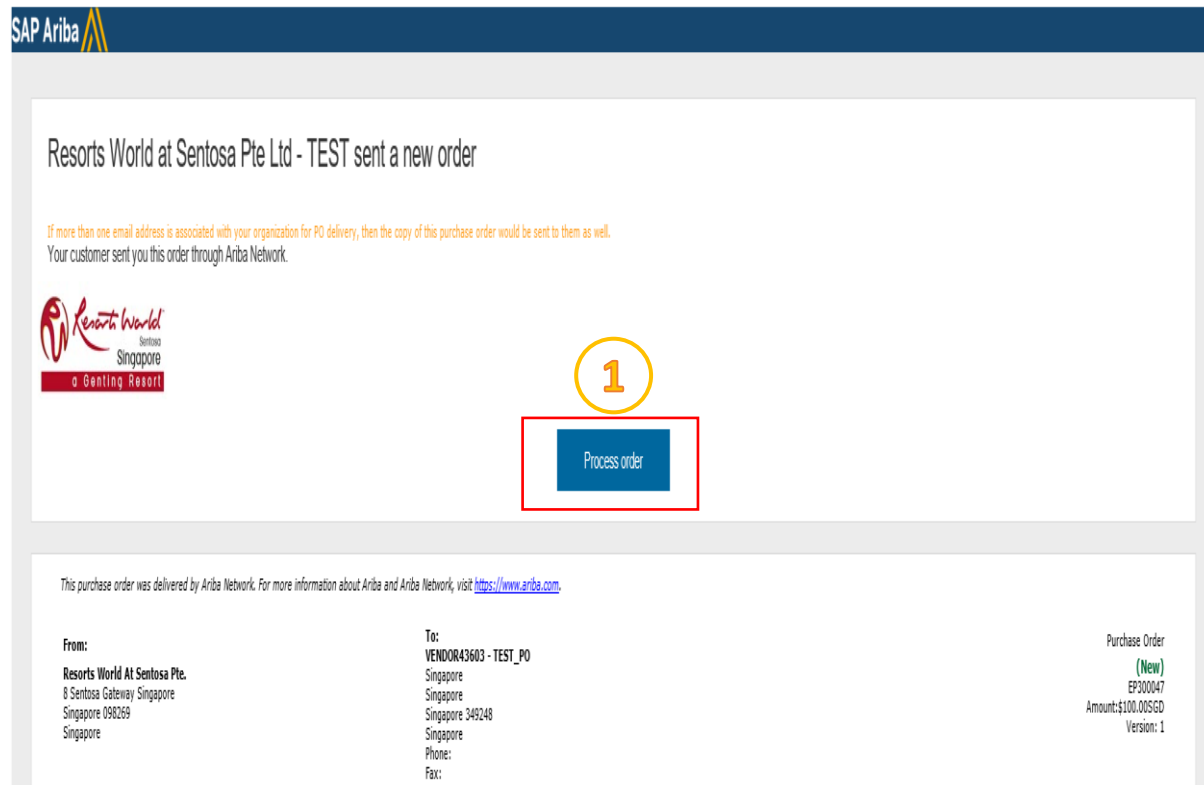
SAP Ariba

Resorts World at Sentosa Pte Ltd - TEST sent a new order

If more than one email address is associated with your organization for PO delivery, then the copy of this purchase order would be sent to them as well.

Your customer sent you this order through Ariba Network.

Resorts World Sentosa Singapore a Genting Resort

1

Process order

This purchase order was delivered by Ariba Network. For more information about Ariba and Ariba Network, visit https://www.ariba.com.

From:
Resorts World At Sentosa Pte.
8 Sentosa Gateway Singapore
Singapore 098269
Singapore

To:
VENDOR43603 - TEST_PO
Singapore
Singapore
Singapore 349248
Singapore
Phone:
Fax:

Purchase Order
(New)
EP300047
Amount:$100.00SGD
Version: 1